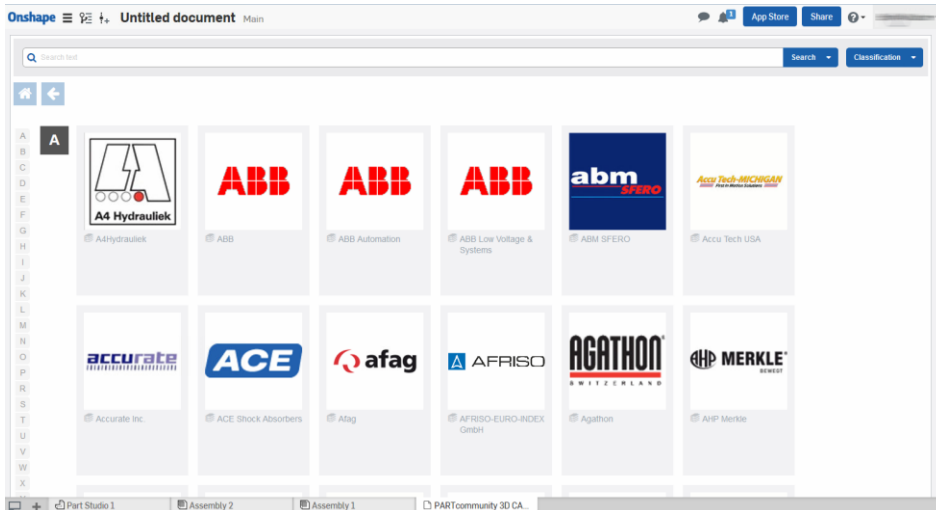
Onshape Untitled document Main

1 App Store Share ?

Search text

Search Classification

A
B
C
D
E
F
G
H
I
J
K
L
M
N
O
P
Q
R
S
T
U
V
W
X

A

A4 Hydrauliek
A4Hydrauliek

ABB
ABB

ABB
ABB Automation

ABB
ABB Low Voltage & Systems

abm SFERO
ABM SFERO

Accu Tech-MICHIGAN First in Motion Solutions
Accu Tech USA

accurate
Accurate Inc

ACE
ACE Shock Absorbers

afag
Afag

AFRISO
AFRISO-EURO-INDEX GmbH

AGATHON SWITZERLAND
Agathon

AHP MERKLE BEWEGT
AHP Merkle

Part Studio 1 Assembly 2 Assembly 1 PARTcommunity 3D CA...